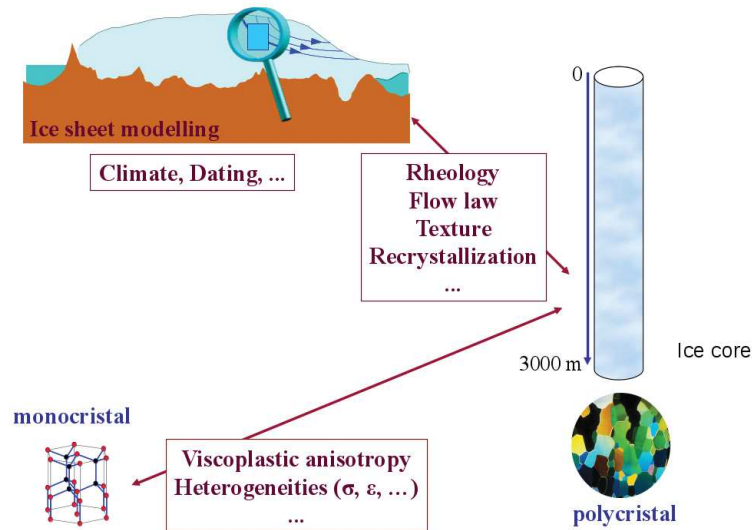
Ice sheet modelling

Climate, Dating, ...

Rheology
Flow law
Texture
Recrystallization
...

0

3000 m

Ice core

monocristal

Viscoplastic anisotropy
Heterogeneities ($\sigma$, $\varepsilon$, …)
...

polycristal